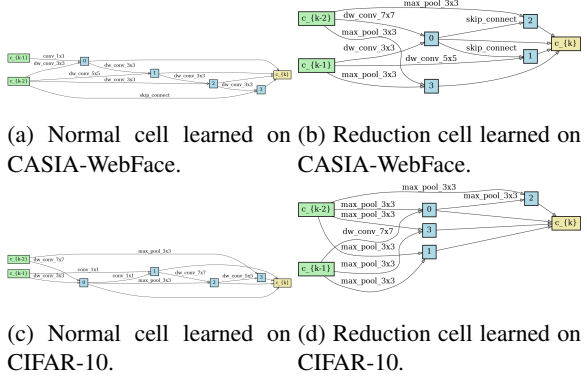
c_{k-1}
c_{k-2}
conv_1x1
dw_conv_3x3
0
dw_conv_3x3
dw_conv_5x5
1
dw_conv_3x3
dw_conv_3x3
2
c_{k}
skip_connect
3

max_pool_3x3
c_{k-2}
dw_conv_7x7
skip_connect
2
max_pool_3x3
dw_conv_3x3
0
skip_connect
c_{k}
c_{k-1}
dw_conv_5x5
1
max_pool_3x3
3

(a) Normal cell learned on CASIA-WebFace.

(b) Reduction cell learned on CASIA-WebFace.

max_pool_3x3
c_{k-2}
dw_conv_7x7
c_{k-1}
dw_conv_3x3
conv_1x1
0
conv_1x1
1
dw_conv_7x7
max_pool_3x3
2
dw_conv_1x3
3
c_{k}

max_pool_3x3
c_{k-2}
max_pool_3x3
max_pool_3x3
0
max_pool_3x3
2
dw_conv_7x7
3
c_{k}
max_pool_3x3
c_{k-1}
max_pool_3x3
1
max_pool_3x3

(c) Normal cell learned on CIFAR-10.

(d) Reduction cell learned on CIFAR-10.